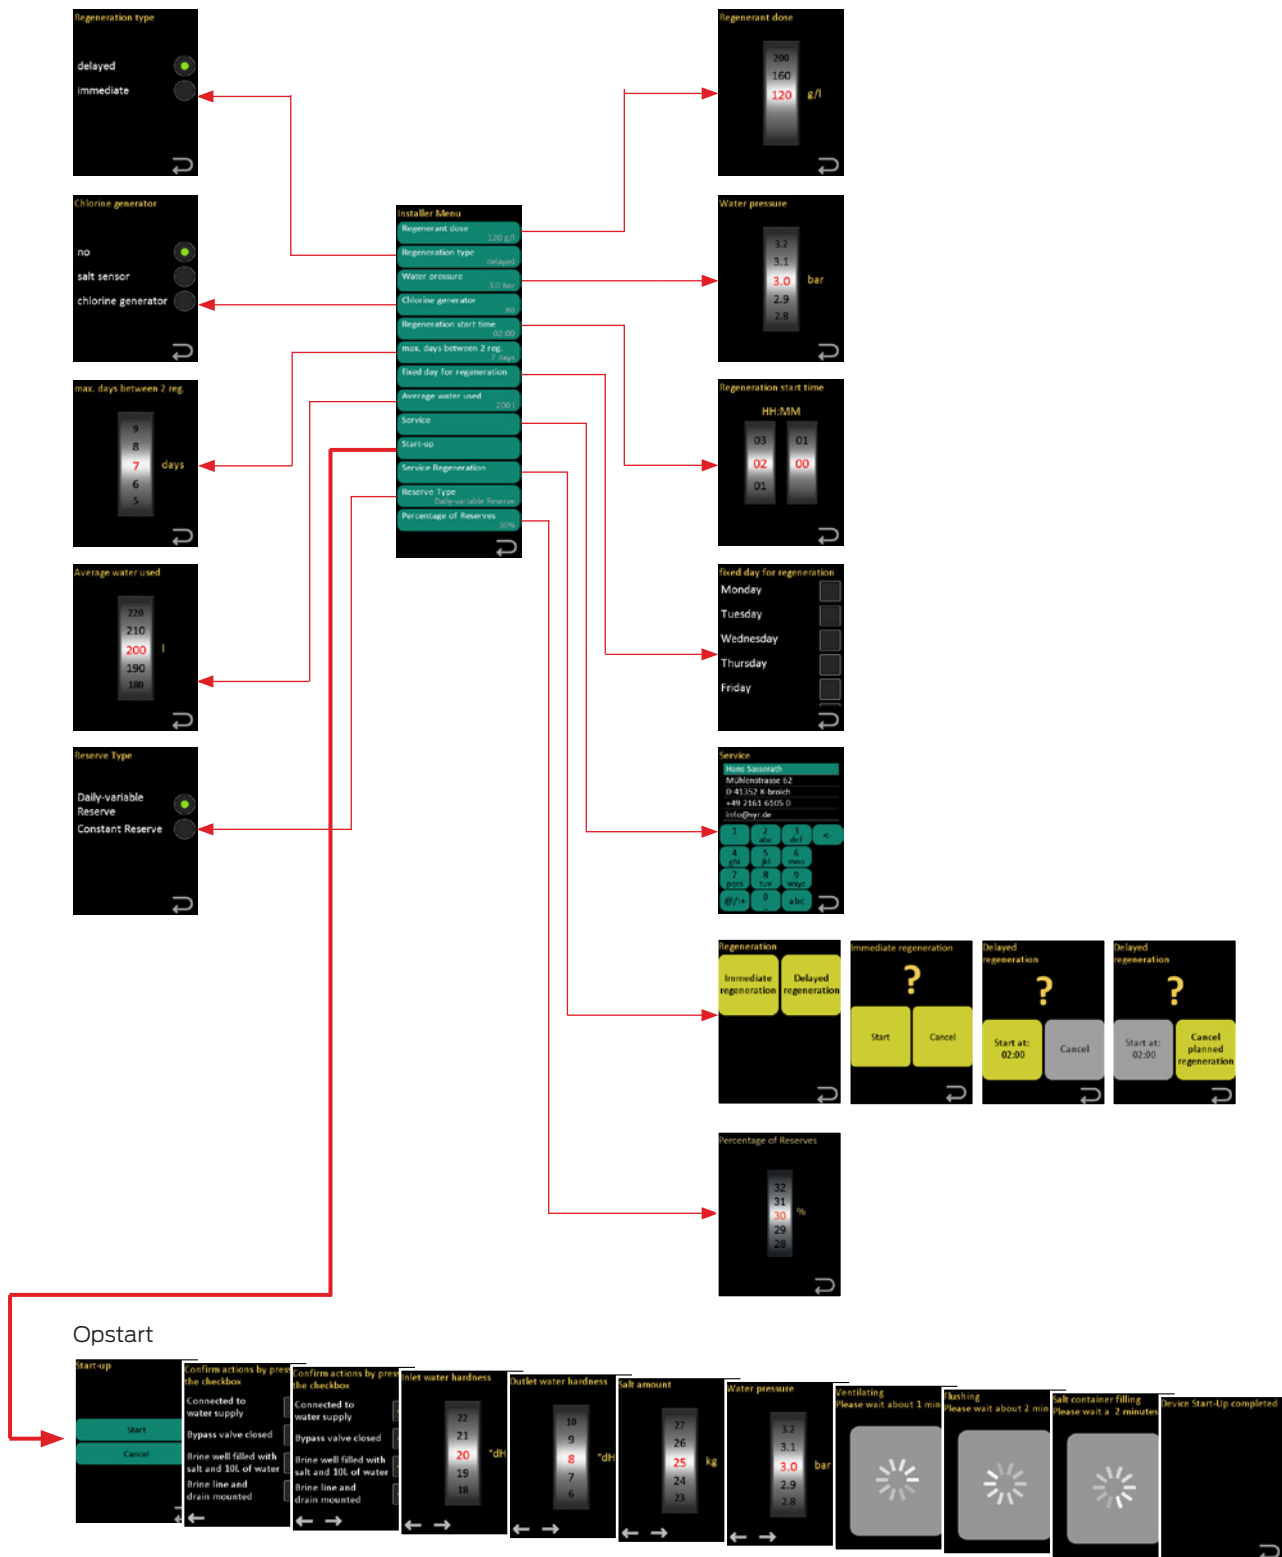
Regeneration type

delayed
immediate

Chlorine generator

no
salt sensor
chlorine generator

max. days between 2 reg.

9
8
7 days
6
5

Average water used

220
210
200 l
190
180

Reserve Type

Daily-variable Reserve
Constant Reserve

Installer Menu
Regenerant dose 120 g/l
Regeneration type delayed
Water pressure 3.0 bar
Chlorine generator no
Regeneration start time 02:00
max. days between 2 reg. 7 days
fixed day for regeneration
Average water used 200 l
Service
Start-up
Service Regeneration
Reserve Type Daily-variable Reserve
Percentage of Reserves 30%

Regenerant dose

200
160
120 g/l

Water pressure

3.2
3.1
3.0 bar
2.9
2.8

Regeneration start time

HH:MM
03 01
02 00
01

fixed day for regeneration
Monday
Tuesday
Wednesday
Thursday
Friday

Service
Hans Sasserath
Mühlenstrasse 62
D-41352 K-broich
+49 2161 6105 0
info@syr.de
1 2 abc 3 def <-
4 ghi 5 jkl 6 mno
7 pqrs 8 tuv 9 wxyz
@/.+ 0 abc

Regeneration
Immediate regeneration
Delayed regeneration

Immediate regeneration
?
Start
Cancel

Delayed regeneration
?
Start at: 02:00
Cancel

Delayed regeneration
?
Start at: 02:00
Cancel planned regeneration

Percentage of Reserves

32
31
30 %
29
28

Opstart

Start-up
Start
Cancel

Confirm actions by press the checkbox
Connected to water supply
Bypass valve closed
Brine well filled with salt and 10L of water
Brine line and drain mounted

Confirm actions by press the checkbox
Connected to water supply
Bypass valve closed
Brine well filled with salt and 10L of water
Brine line and drain mounted

Inlet water hardness
22
21
20 °dH
19
18

Outlet water hardness
10
9
8 °dH
7
6

Salt amount
27
26
25 kg
24
23

Water pressure
3.2
3.1
3.0 bar
2.9
2.8

Ventilating
Please wait about 1 min

Flushing
Please wait about 2 min

Salt container filling
Please wait a 2 minutes

Device Start-Up completed